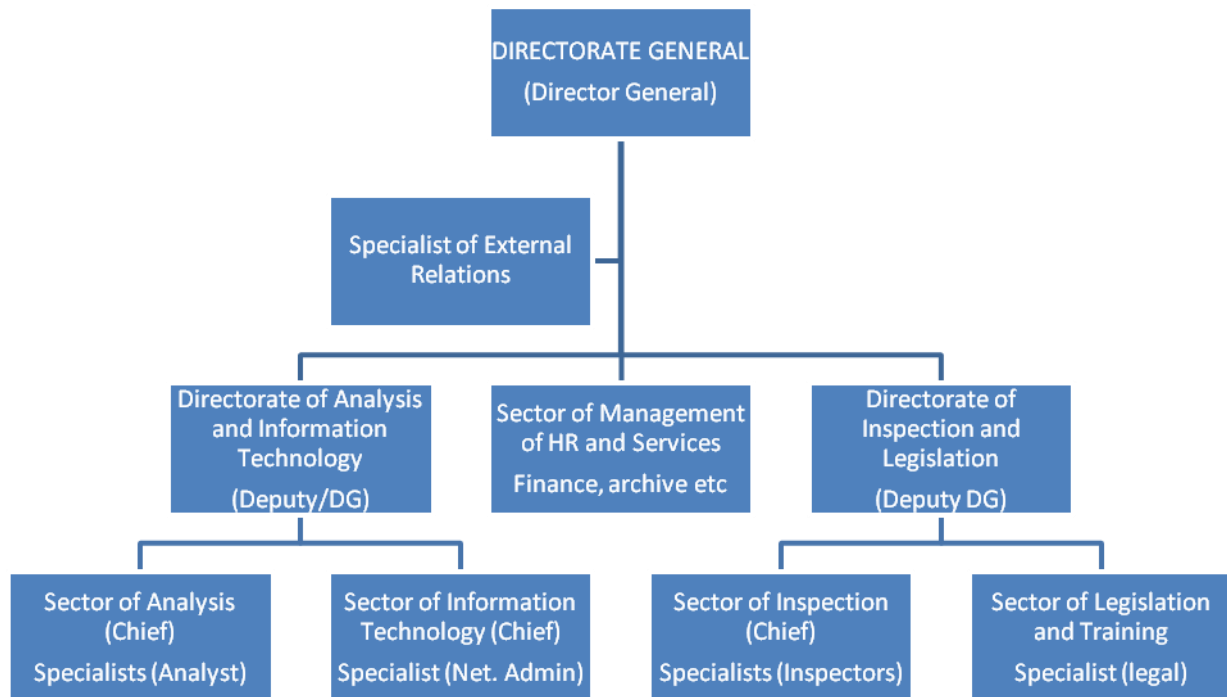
DIRECTORATE GENERAL
(Director General)

Specialist of External Relations

Directorate of Analysis and Information Technology
(Deputy/DG)

Sector of Management of HR and Services
Finance, archive etc

Directorate of Inspection and Legislation
(Deputy DG)

Sector of Analysis (Chief)
Specialists (Analyst)

Sector of Information Technology (Chief)
Specialist (Net. Admin)

Sector of Inspection (Chief)
Specialists (Inspectors)

Sector of Legislation and Training
Specialist (legal)